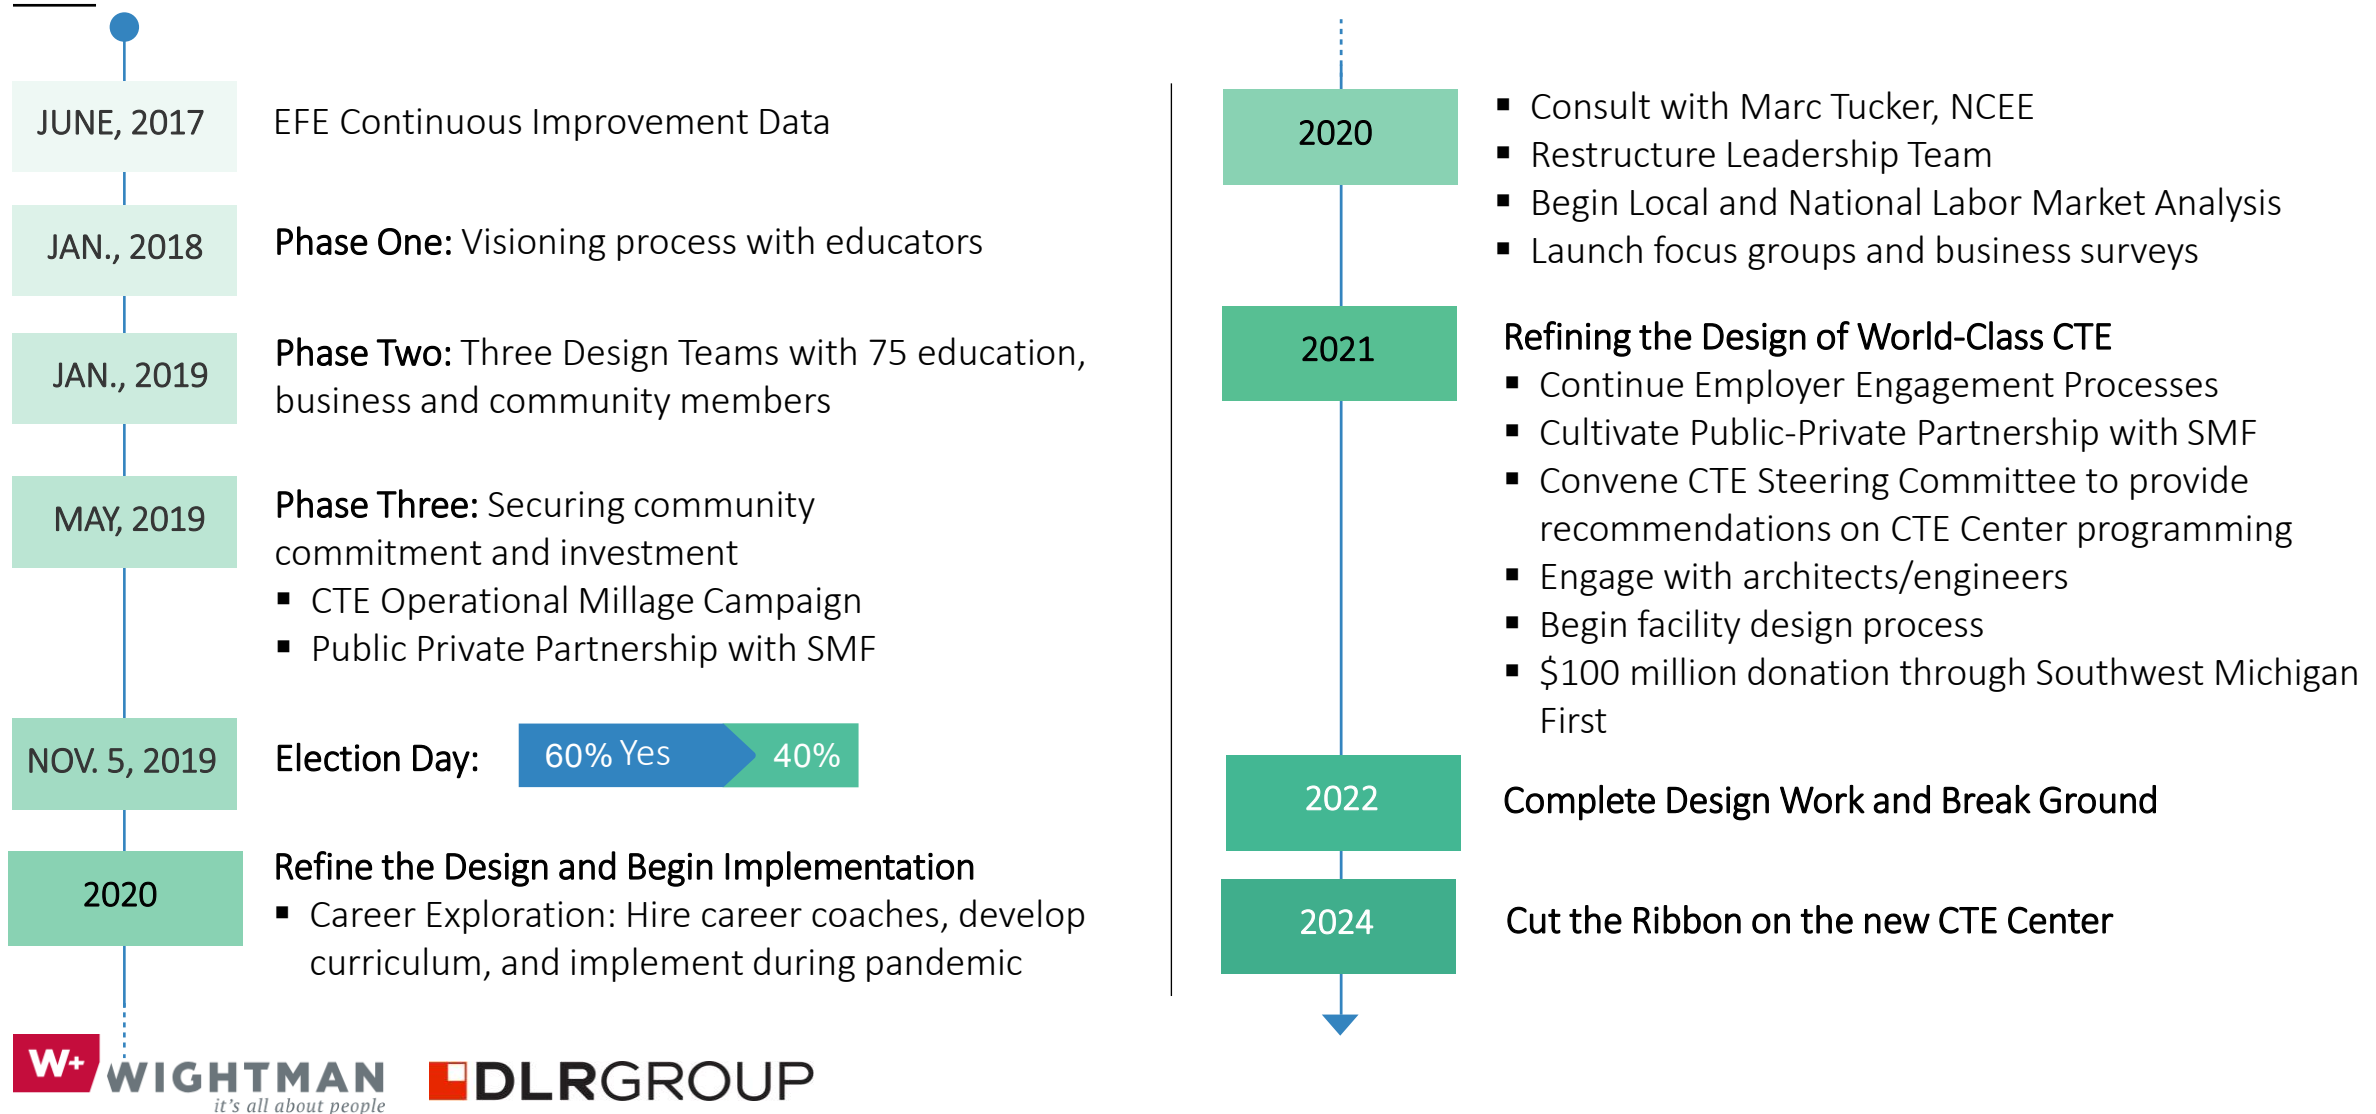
JUNE, 2017

EFE Continuous Improvement Data

JAN., 2018

Phase One: Visioning process with educators

JAN., 2019

Phase Two: Three Design Teams with 75 education, business and community members

MAY, 2019

Phase Three: Securing community commitment and investment

- CTE Operational Millage Campaign
- Public Private Partnership with SMF

NOV. 5, 2019

Election Day: 60% Yes 40%

2020

Refine the Design and Begin Implementation

- Career Exploration: Hire career coaches, develop curriculum, and implement during pandemic

2020

- Consult with Marc Tucker, NCEE
- Restructure Leadership Team
- Begin Local and National Labor Market Analysis
- Launch focus groups and business surveys

2021

Refining the Design of World-Class CTE

- Continue Employer Engagement Processes
- Cultivate Public-Private Partnership with SMF
- Convene CTE Steering Committee to provide recommendations on CTE Center programming
- Engage with architects/engineers
- Begin facility design process
- $100 million donation through Southwest Michigan First

2022

Complete Design Work and Break Ground

2024

Cut the Ribbon on the new CTE Center

W+ WIGHTMAN it's all about people

DLRGROUP